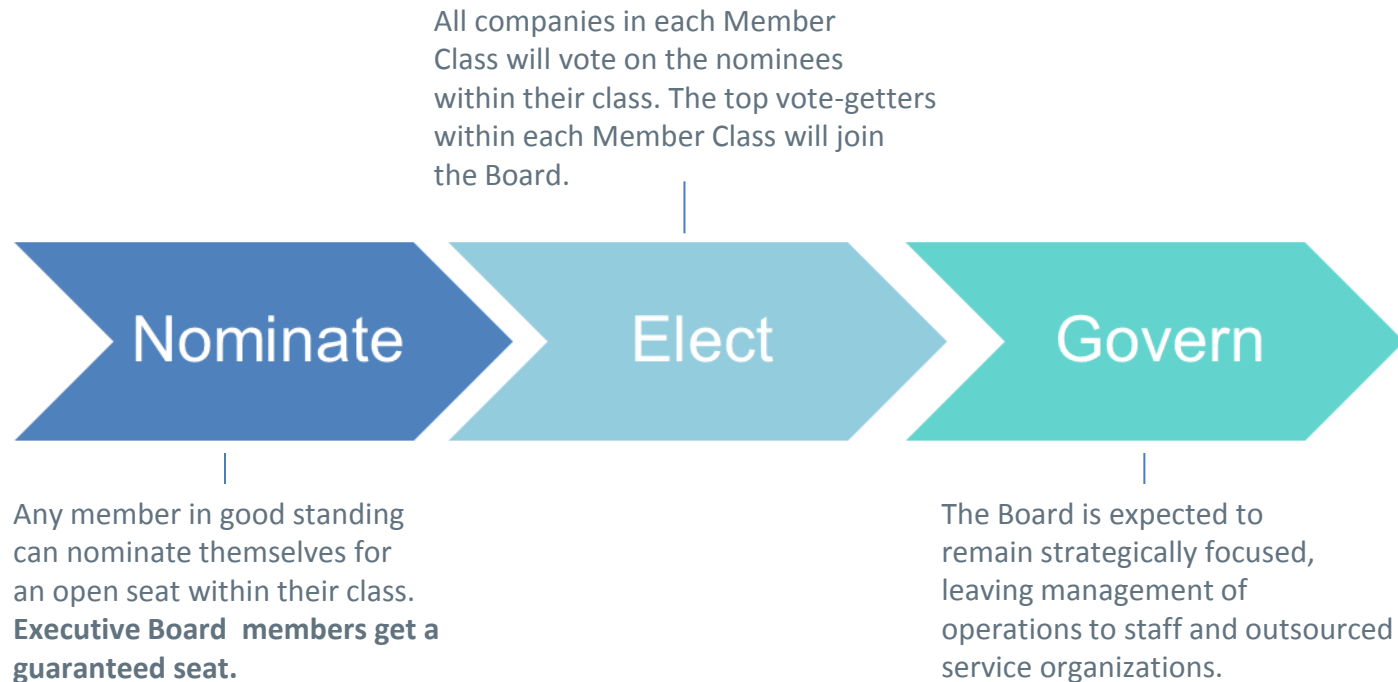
All companies in each Member Class will vote on the nominees within their class. The top vote-getters within each Member Class will join the Board.

Nominate

Elect

Govern

Any member in good standing can nominate themselves for an open seat within their class. **Executive Board members get a guaranteed seat.**

The Board is expected to remain strategically focused, leaving management of operations to staff and outsourced service organizations.